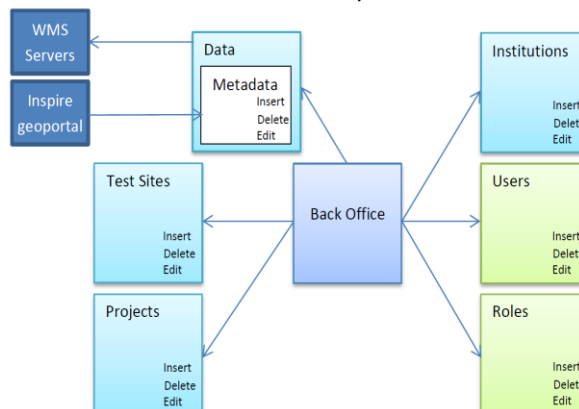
WMS Servers

Inspire geoportal

Data

Metadata
Insert
Delete
Edit

Institutions
Insert
Delet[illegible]
Edit

Test Sites
Insert
Delete
Edit

Back Office

Users
Insert
Delet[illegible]
Edit

Projects
Insert
Delete
Edit

Roles
Insert
Delet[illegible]
Edit